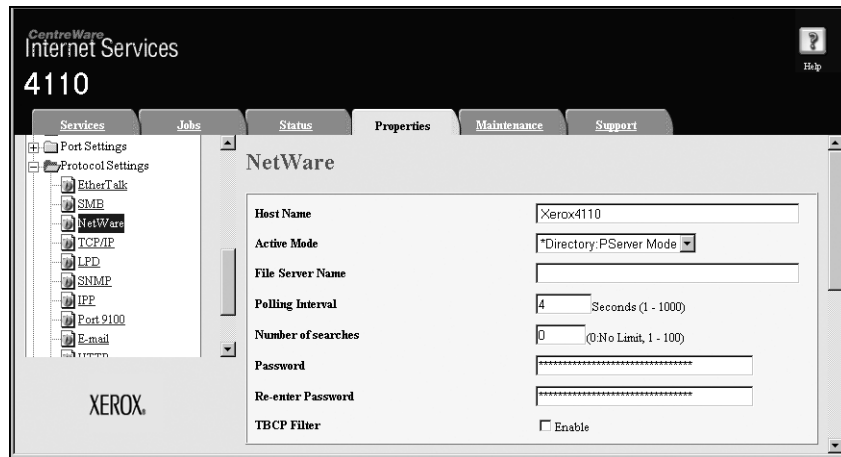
CentreWare
Internet Services
4110

Help

Services | Jobs | Status | Properties | Maintenance | Support

Port Settings
Protocol Settings
EtherTalk
SMB
NetWare
TCP/IP
LPD
SNMP
IPP
Port 9100
E-mail
HTTP

XEROX.

NetWare

| | |
|---|---|
| Host Name | Xerox4110 |
| Active Mode | *Directory:PServer Mode |
| File Server Name | |
| Polling Interval | 4 Seconds (1 - 1000) |
| Number of searches | 0 (0:No Limit, 1 - 100) |
| Password | ******************************** |
| Re-enter Password | ******************************** |
| TBCP Filter | Enable |